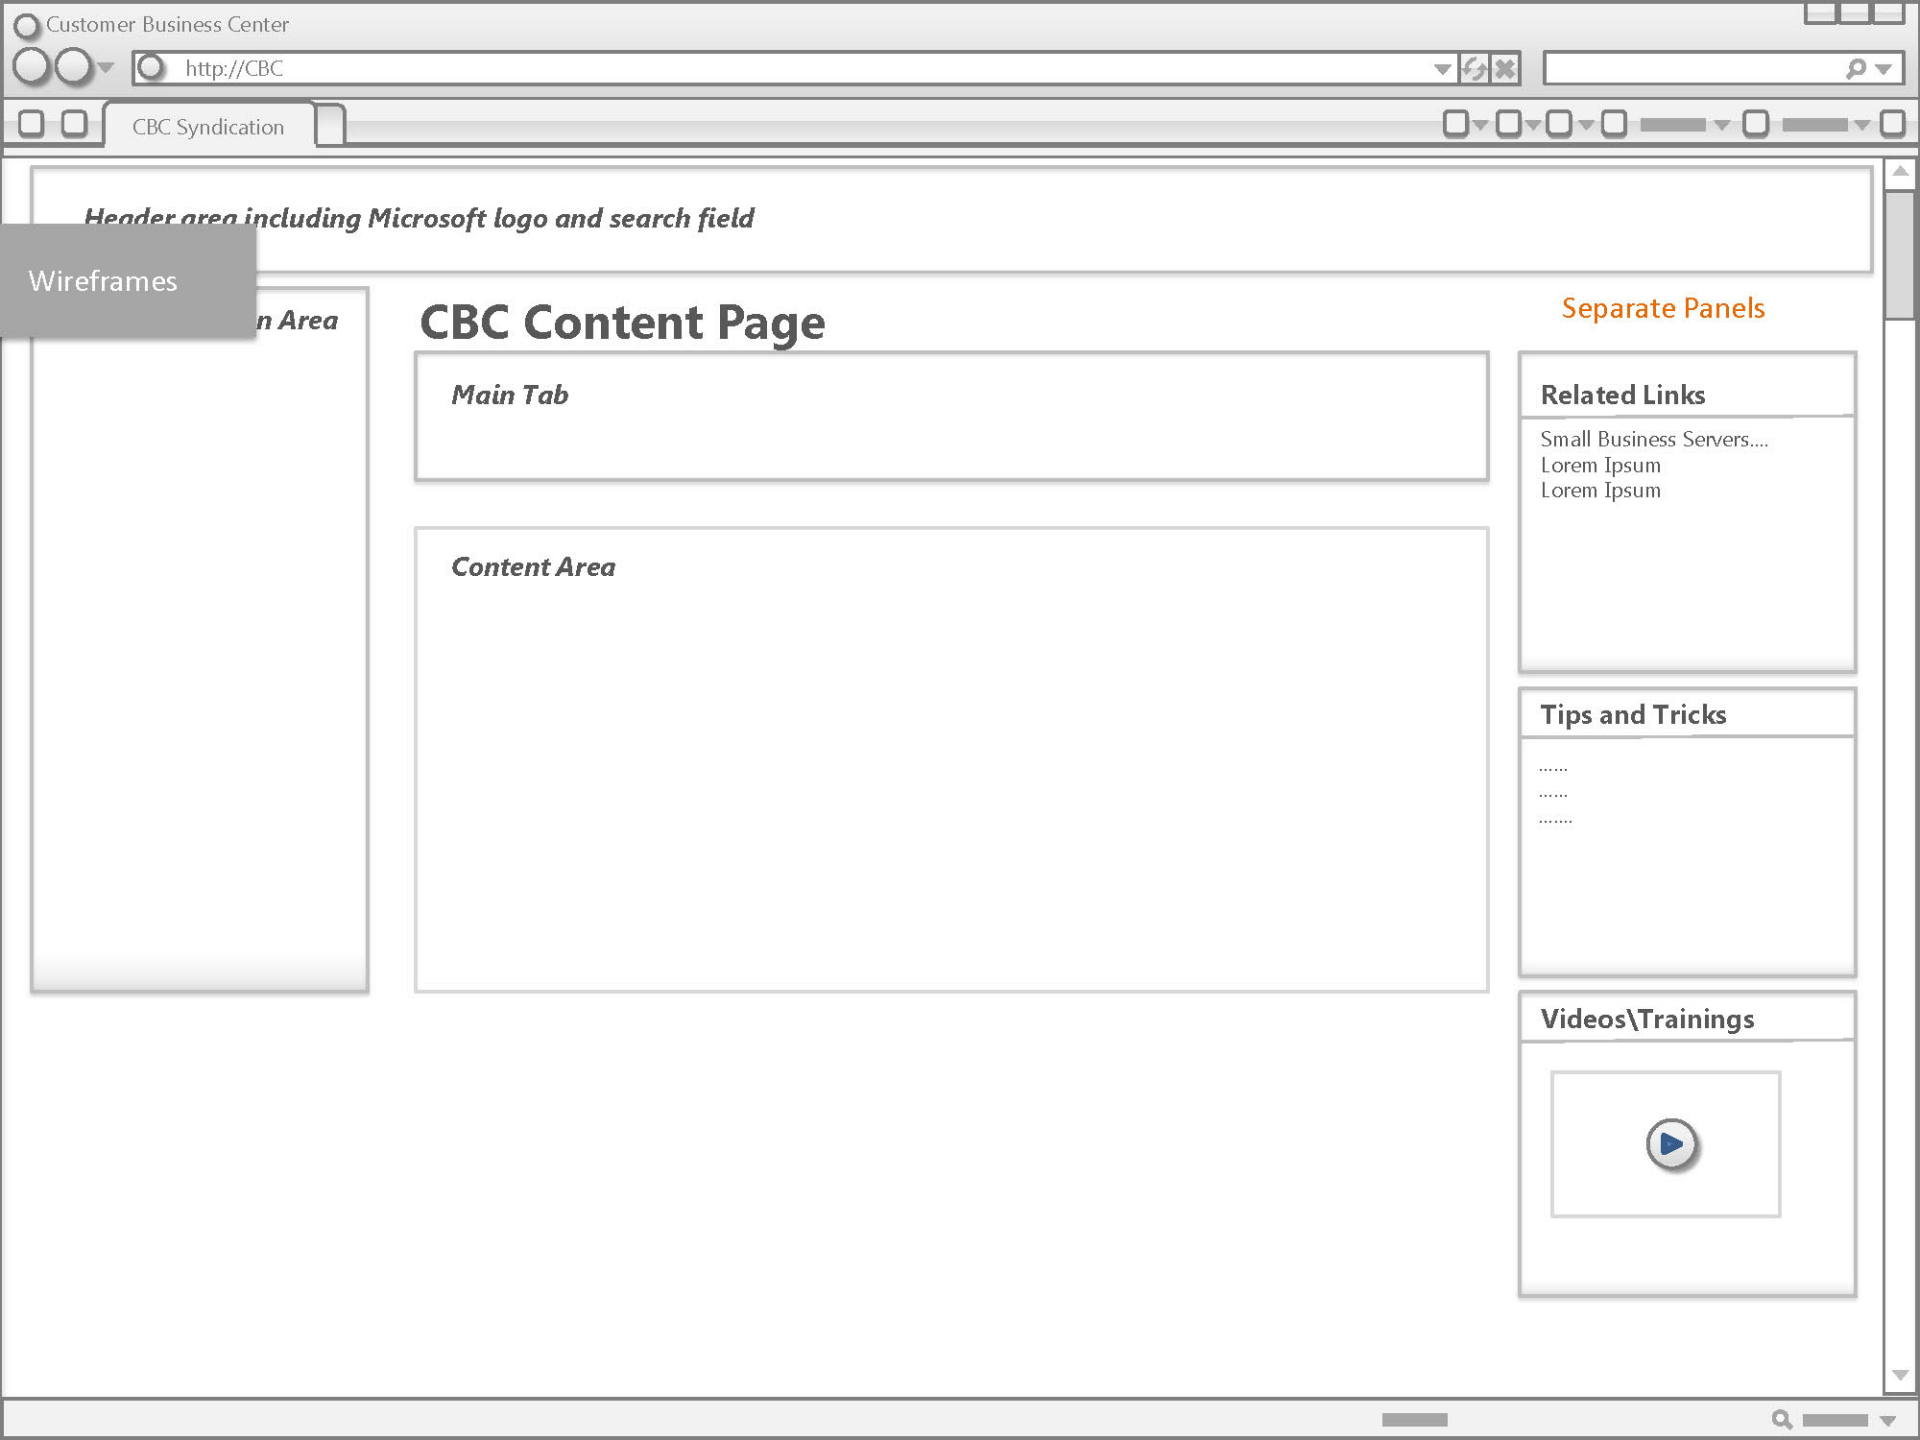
Customer Business Center

http://CBC

CBC Syndication

Header area including Microsoft logo and search field

Wireframes

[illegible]n Area

CBC Content Page

Separate Panels

Main Tab

Content Area

Related Links

Small Business Servers....
Lorem Ipsum
Lorem Ipsum

Tips and Tricks

......
......
.......

Videos\Trainings